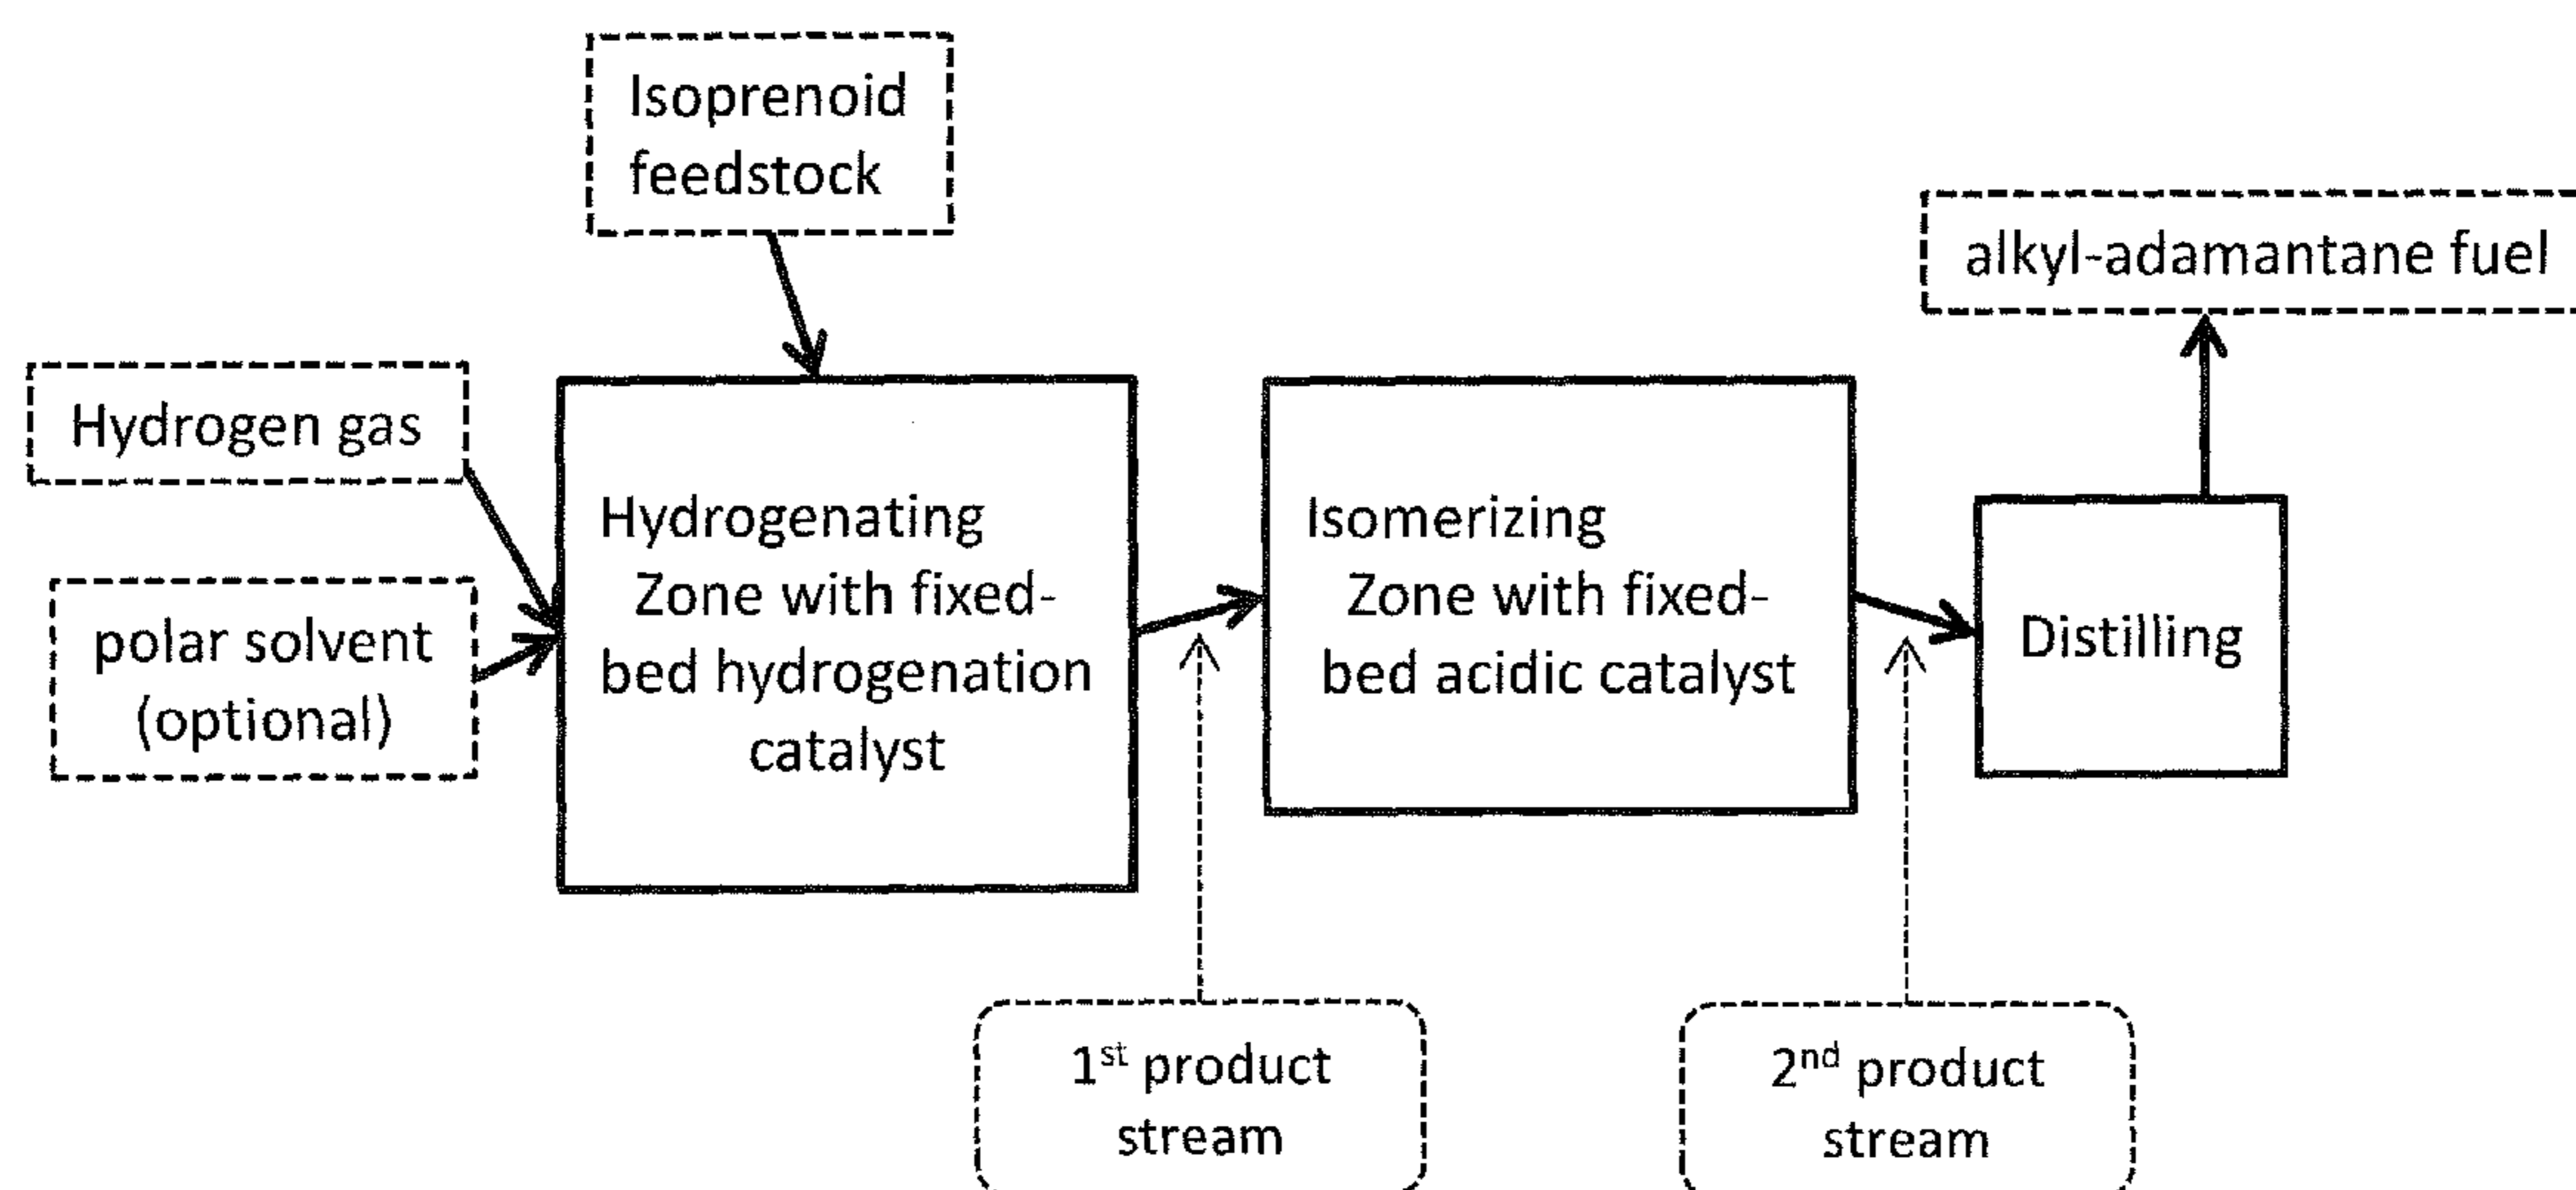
Isoprenoid feedstock

alkyl-adamantane fuel

Hydrogen gas

polar solvent (optional)

Hydrogenating Zone with fixed-bed hydrogenation catalyst

Isomerizing Zone with fixed-bed acidic catalyst

Distilling

1$^{st}$ product stream

2$^{nd}$ product stream